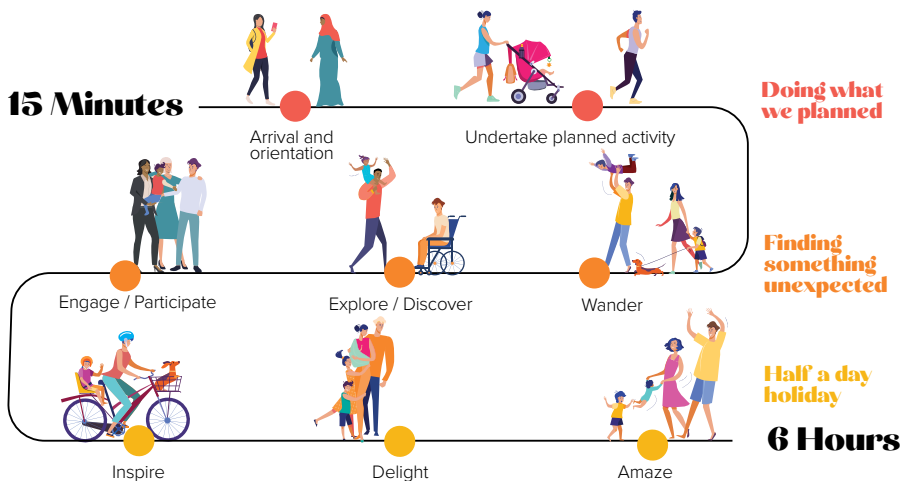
15 Minutes

Arrival and orientation

Undertake planned activity

Doing what we planned

Engage / Participate

Explore / Discover

Wander

Finding something unexpected

Half a day holiday

Inspire

Delight

Amaze

6 Hours